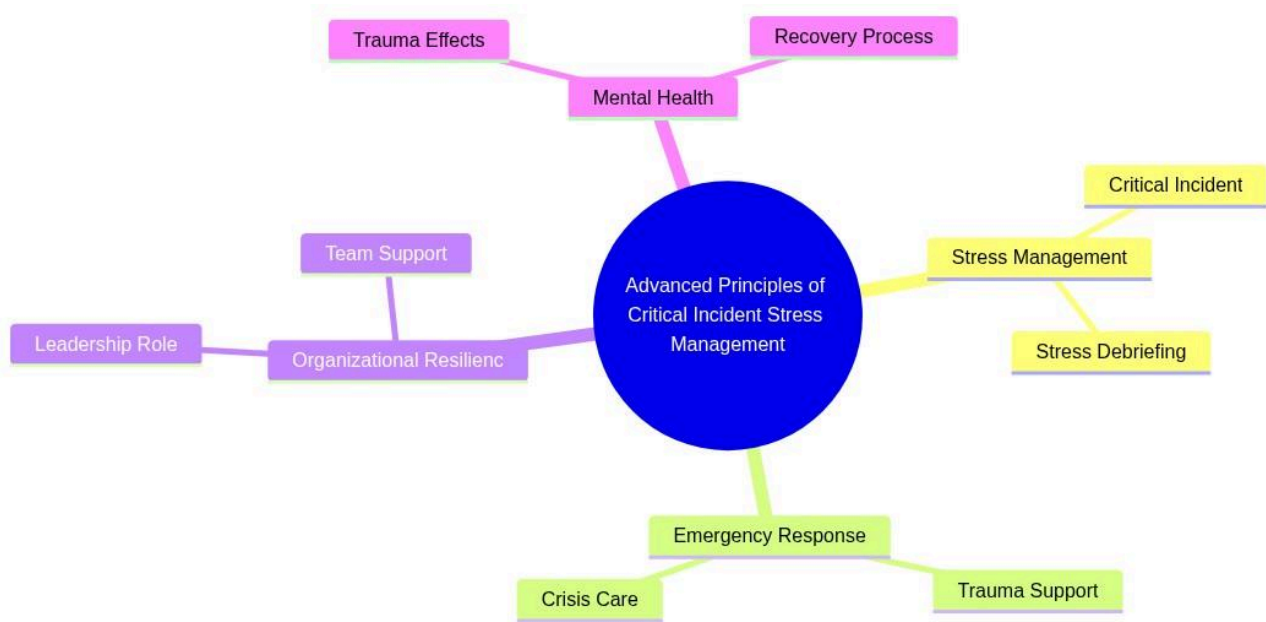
Advanced Principles of Critical Incident Stress Management

Mental Health

Trauma Effects

Recovery Process

Stress Management

Critical Incident

Stress Debriefing

Emergency Response

Crisis Care

Trauma Support

Organizational Resilienc

Team Support

Leadership Role